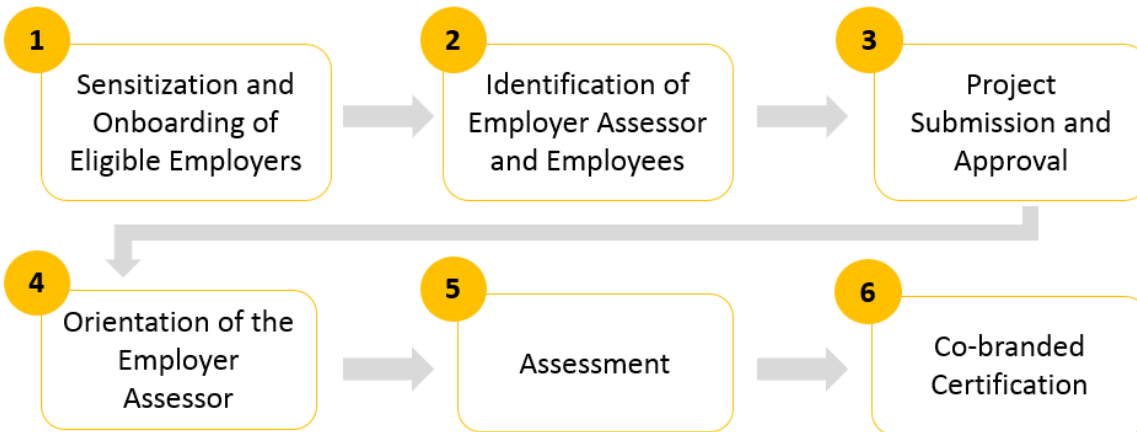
1
Sensitization and Onboarding of Eligible Employers

2
Identification of Employer Assessor and Employees

3
Project Submission and Approval

4
Orientation of the Employer Assessor

5
Assessment

6
Co-branded Certification